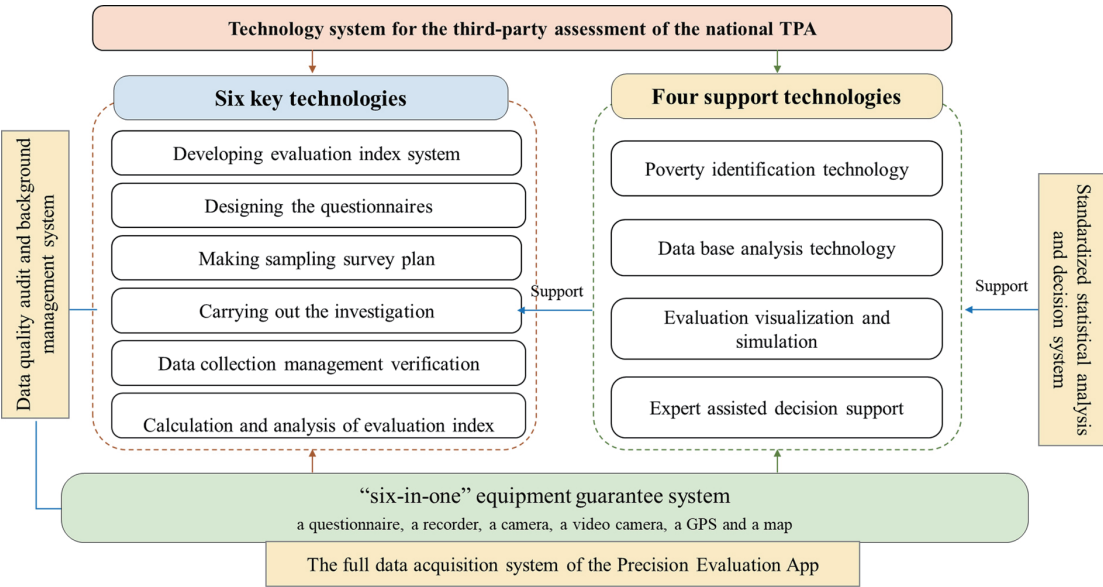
Technology system for the third-party assessment of the national TPA

Six key technologies

Developing evaluation index system

Designing the questionnaires

Making sampling survey plan

Carrying out the investigation

Data collection management verification

Calculation and analysis of evaluation index

Four support technologies

Poverty identification technology

Data base analysis technology

Evaluation visualization and simulation

Expert assisted decision support

Support

Support

Data quality audit and background management system

Standardized statistical analysis and decision system

“six-in-one” equipment guarantee system

a questionnaire, a recorder, a camera, a video camera, a GPS and a map

The full data acquisition system of the Precision Evaluation App